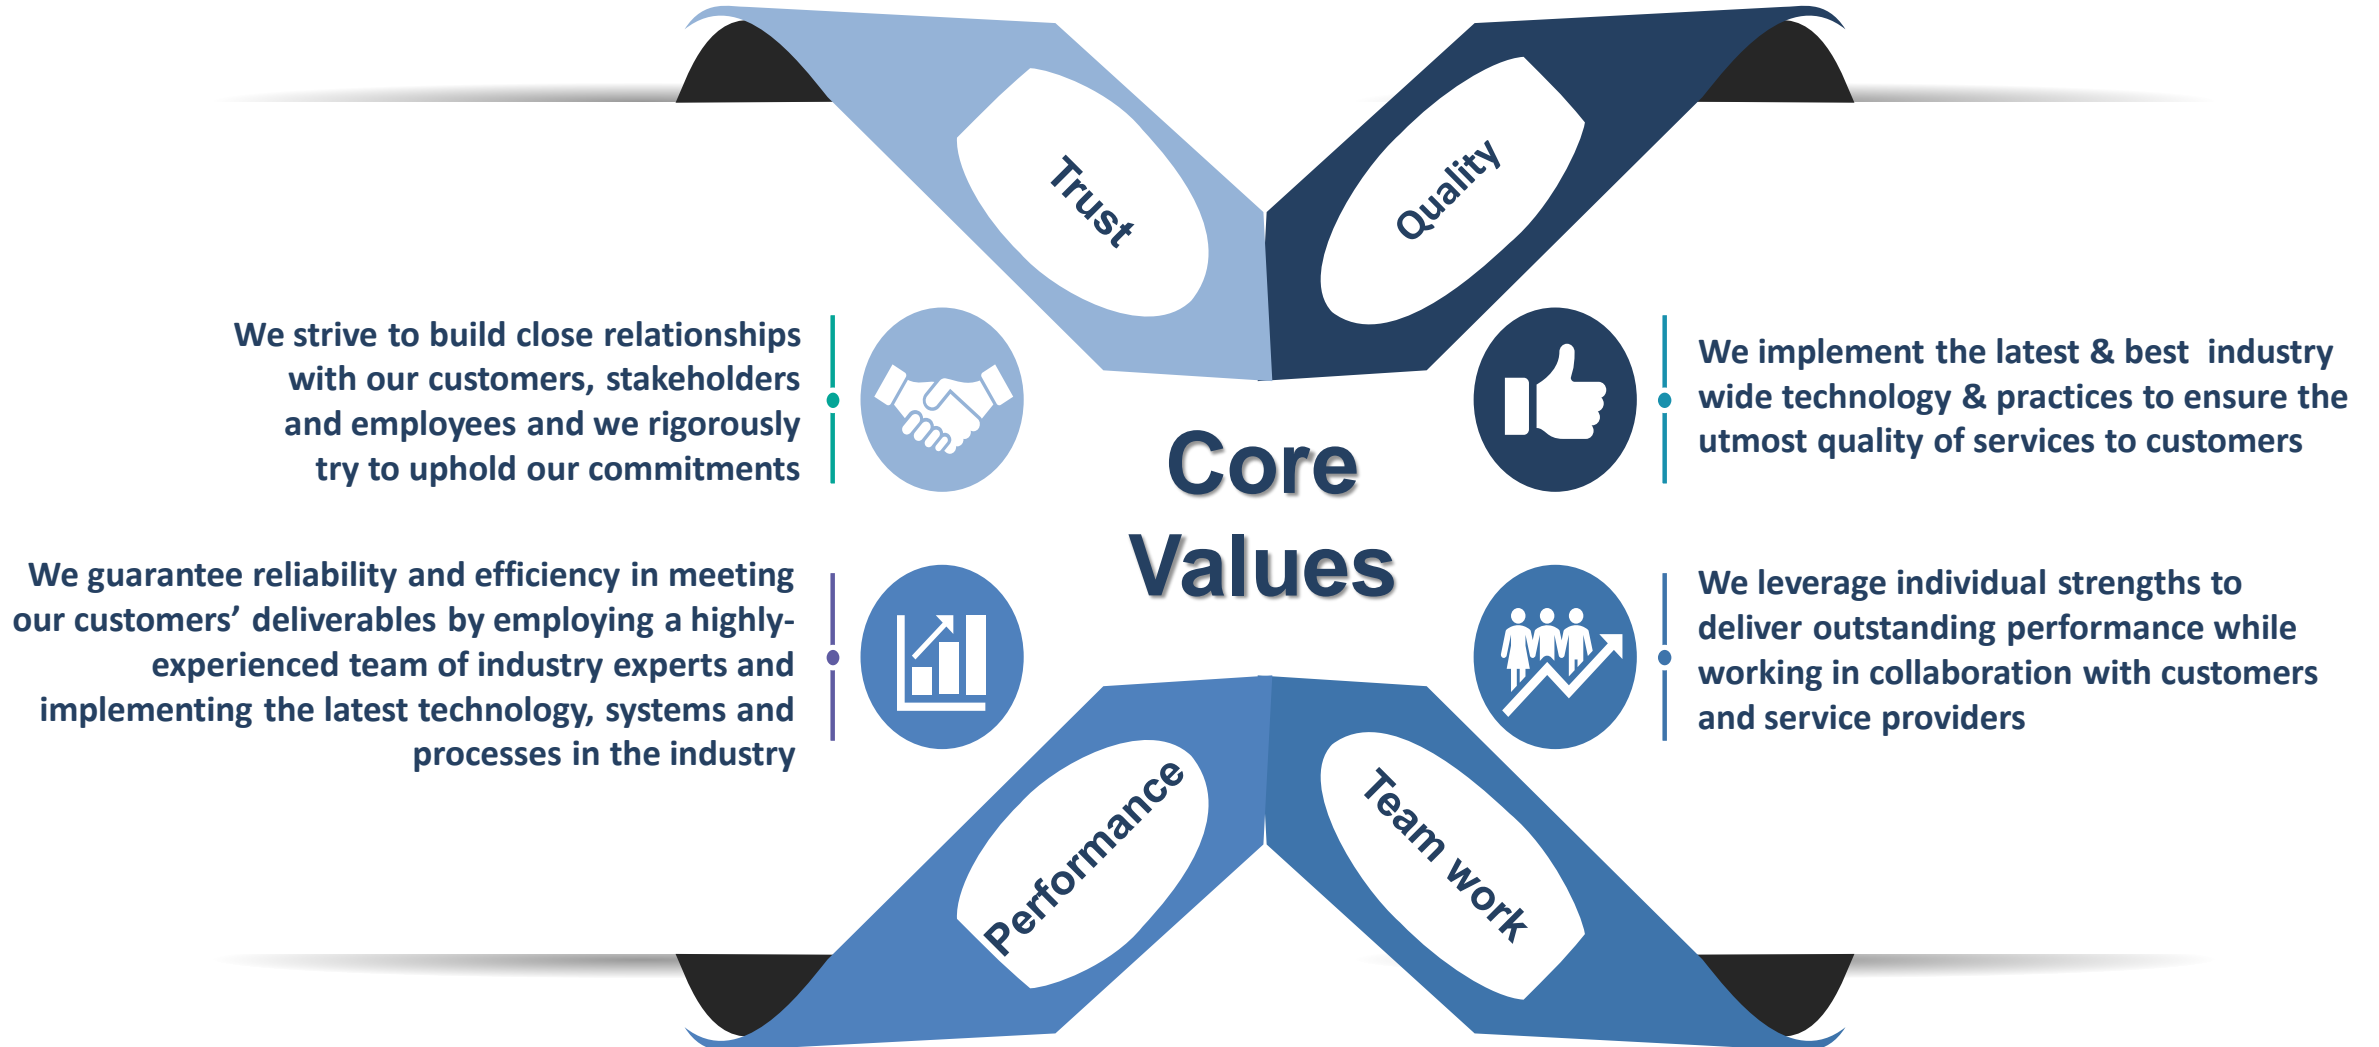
Trust

Quality

We strive to build close relationships with our customers, stakeholders and employees and we rigorously try to uphold our commitments

We implement the latest & best industry wide technology & practices to ensure the utmost quality of services to customers

Core Values

We guarantee reliability and efficiency in meeting our customers' deliverables by employing a highly-experienced team of industry experts and implementing the latest technology, systems and processes in the industry

We leverage individual strengths to deliver outstanding performance while working in collaboration with customers and service providers

Performance

Team work